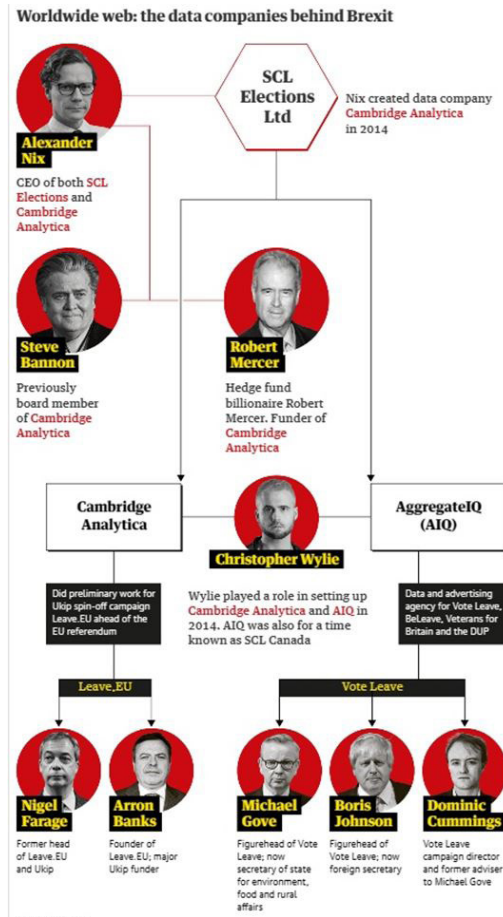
Worldwide web: the data companies behind Brexit

SCL Elections Ltd

Nix created data company Cambridge Analytica in 2014

Alexander Nix

CEO of both SCL Elections and Cambridge Analytica

Steve Bannon

Previously board member of Cambridge Analytica

Robert Mercer

Hedge fund billionaire Robert Mercer. Funder of Cambridge Analytica

Cambridge Analytica

Christopher Wylie

AggregateIQ (AIQ)

Did preliminary work for Ukip spin-off campaign Leave.EU ahead of the EU referendum

Wylie played a role in setting up Cambridge Analytica and AIQ in 2014. AIQ was also for a time known as SCL Canada

Data and advertising agency for Vote Leave, BeLeave, Veterans for Britain and the DUP

Leave.EU

Vote Leave

Nigel Farage

Former head of Leave.EU and Ukip

Arron Banks

Founder of Leave.EU; major Ukip funder

Michael Gove

Figurehead of Vote Leave; now secretary of state for environment, food and rural affairs

Boris Johnson

Figurehead of Vote Leave; now foreign secretary

Dominic Cummings

Vote Leave campaign director and former adviser to Michael Gove